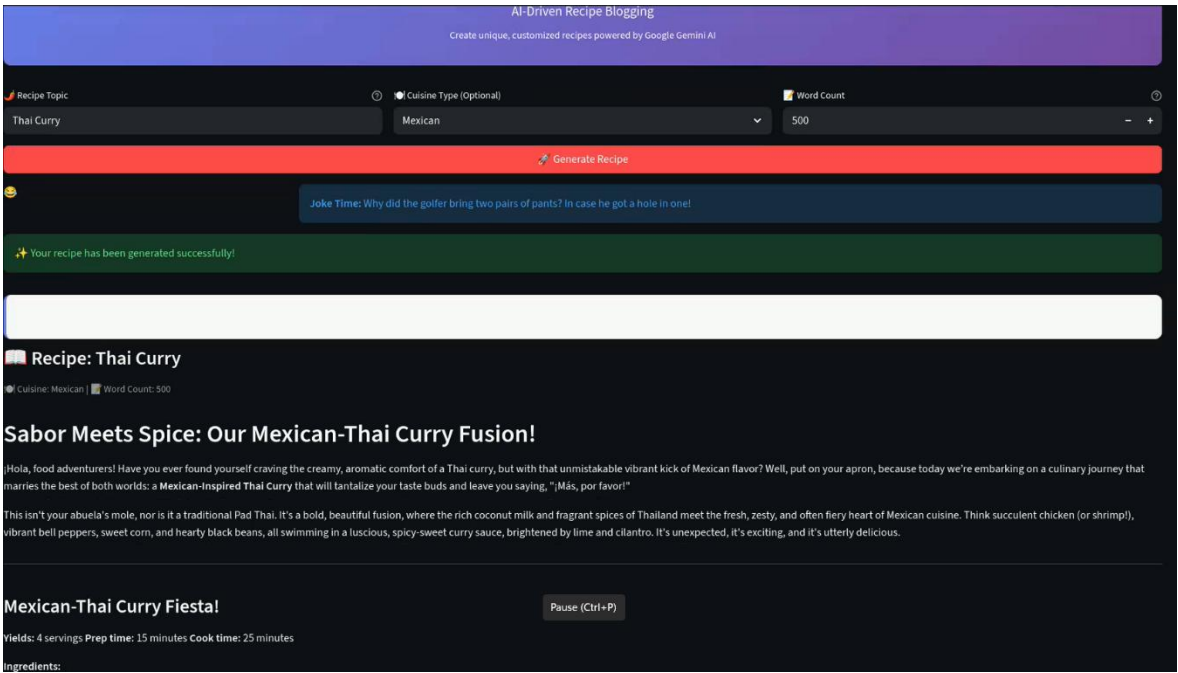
AI-Driven Recipe Blogging

Create unique, customized recipes powered by Google Gemini AI

🌶️ Recipe Topic

Thai Curry

🍽️ Cuisine Type (Optional)

Mexican

📝 Word Count

500

− +

🚀 Generate Recipe

😂

Joke Time: Why did the golfer bring two pairs of pants? In case he got a hole in one!

✨ Your recipe has been generated successfully!

📖 Recipe: Thai Curry

🍽️ Cuisine: Mexican | 📝 Word Count: 500

Sabor Meets Spice: Our Mexican-Thai Curry Fusion!

¡Hola, food adventurers! Have you ever found yourself craving the creamy, aromatic comfort of a Thai curry, but with that unmistakable vibrant kick of Mexican flavor? Well, put on your apron, because today we're embarking on a culinary journey that marries the best of both worlds: a Mexican-Inspired Thai Curry that will tantalize your taste buds and leave you saying, "¡Más, por favor!"

This isn't your abuela's mole, nor is it a traditional Pad Thai. It's a bold, beautiful fusion, where the rich coconut milk and fragrant spices of Thailand meet the fresh, zesty, and often fiery heart of Mexican cuisine. Think succulent chicken (or shrimp!), vibrant bell peppers, sweet corn, and hearty black beans, all swimming in a luscious, spicy-sweet curry sauce, brightened by lime and cilantro. It's unexpected, it's exciting, and it's utterly delicious.

Mexican-Thai Curry Fiesta!

Pause (Ctrl+P)

Yields: 4 servings Prep time: 15 minutes Cook time: 25 minutes

Ingredients: